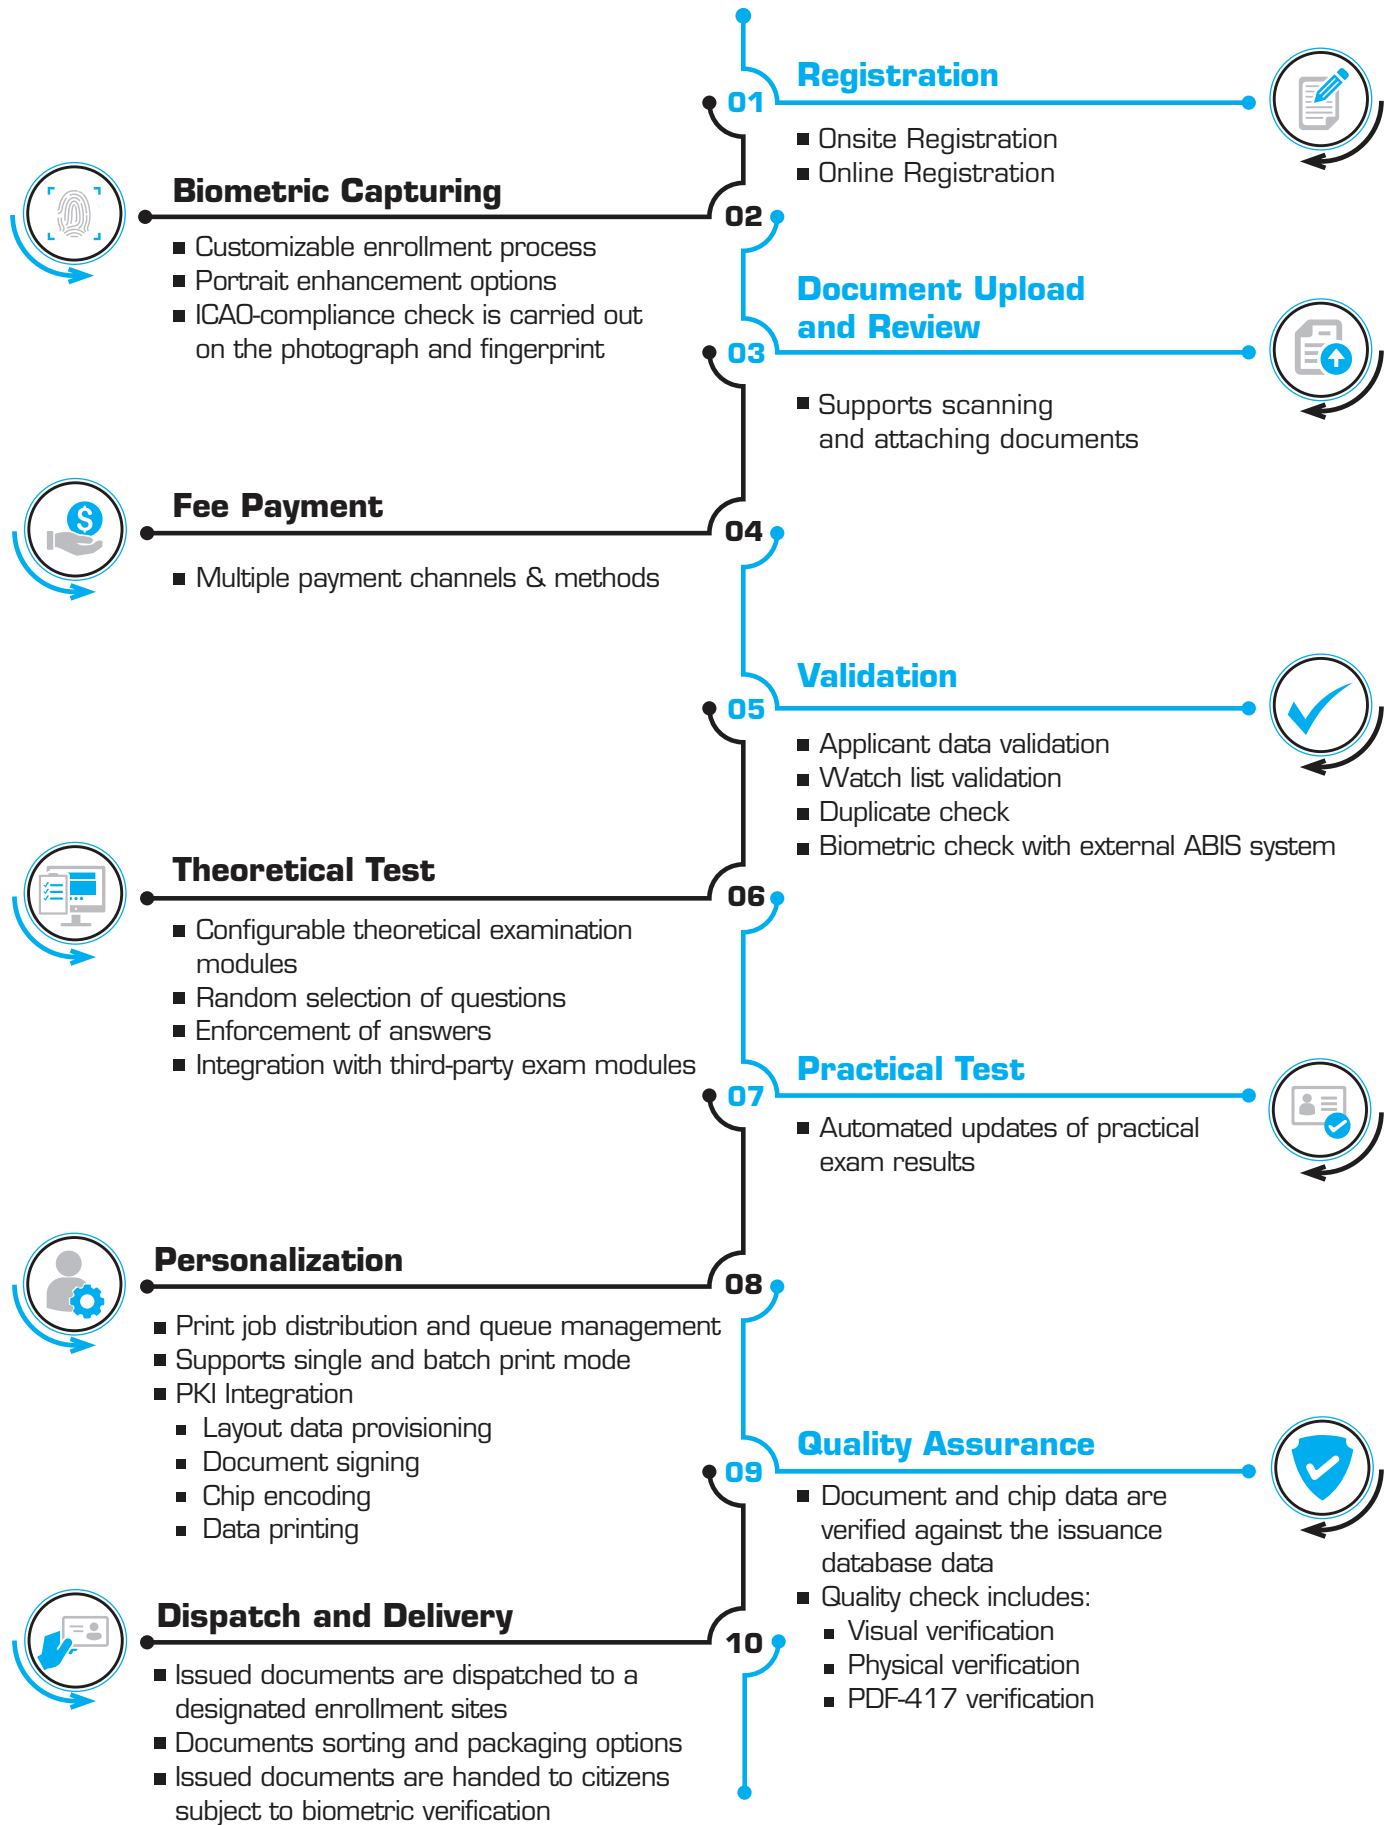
01
Registration
■ Onsite Registration
■ Online Registration

02
Biometric Capturing
■ Customizable enrollment process
■ Portrait enhancement options
■ ICAO-compliance check is carried out on the photograph and fingerprint

03
Document Upload and Review
■ Supports scanning and attaching documents

04
Fee Payment
■ Multiple payment channels & methods

05
Validation
■ Applicant data validation
■ Watch list validation
■ Duplicate check
■ Biometric check with external ABIS system

06
Theoretical Test
■ Configurable theoretical examination modules
■ Random selection of questions
■ Enforcement of answers
■ Integration with third-party exam modules

07
Practical Test
■ Automated updates of practical exam results

08
Personalization
■ Print job distribution and queue management
■ Supports single and batch print mode
■ PKI Integration
■ Layout data provisioning
■ Document signing
■ Chip encoding
■ Data printing

09
Quality Assurance
■ Document and chip data are verified against the issuance database data
■ Quality check includes:
■ Visual verification
■ Physical verification
■ PDF-417 verification

10
Dispatch and Delivery
■ Issued documents are dispatched to a designated enrollment sites
■ Documents sorting and packaging options
■ Issued documents are handed to citizens subject to biometric verification